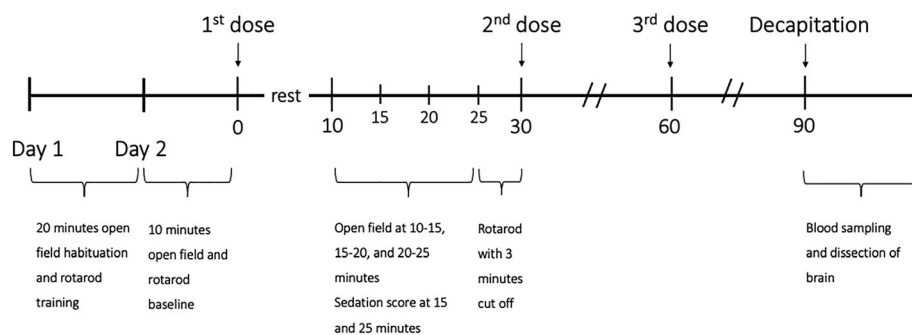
1$^{st}$ dose

2$^{nd}$ dose

3$^{rd}$ dose

Decapitation

rest

0

10

15

20

25

30

60

90

Day 1

Day 2

20 minutes open field habituation and rotarod training

10 minutes open field and rotarod baseline

Open field at 10-15, 15-20, and 20-25 minutes
Sedation score at 15 and 25 minutes

Rotarod with 3 minutes cut off

Blood sampling and dissection of brain